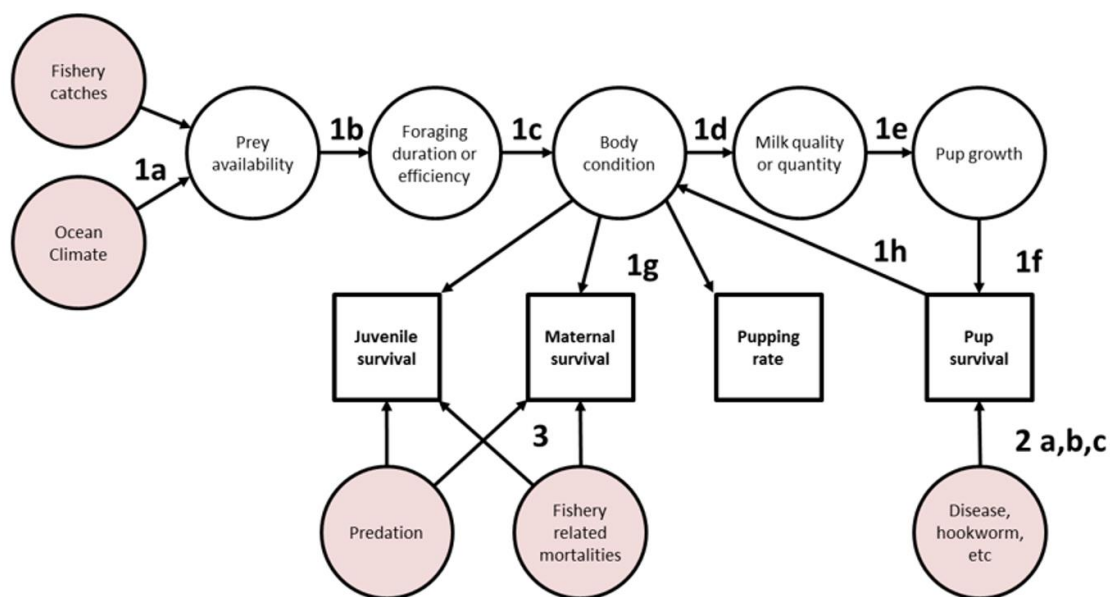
Fishery catches

Ocean Climate

1a

Prey availability

1b

Foraging duration or efficiency

1c

Body condition

1d

Milk quality or quantity

1e

Pup growth

1g

1h

1f

Juvenile survival

Maternal survival

Pupping rate

Pup survival

3

2 a,b,c

Predation

Fishery related mortalities

Disease, hookworm, etc